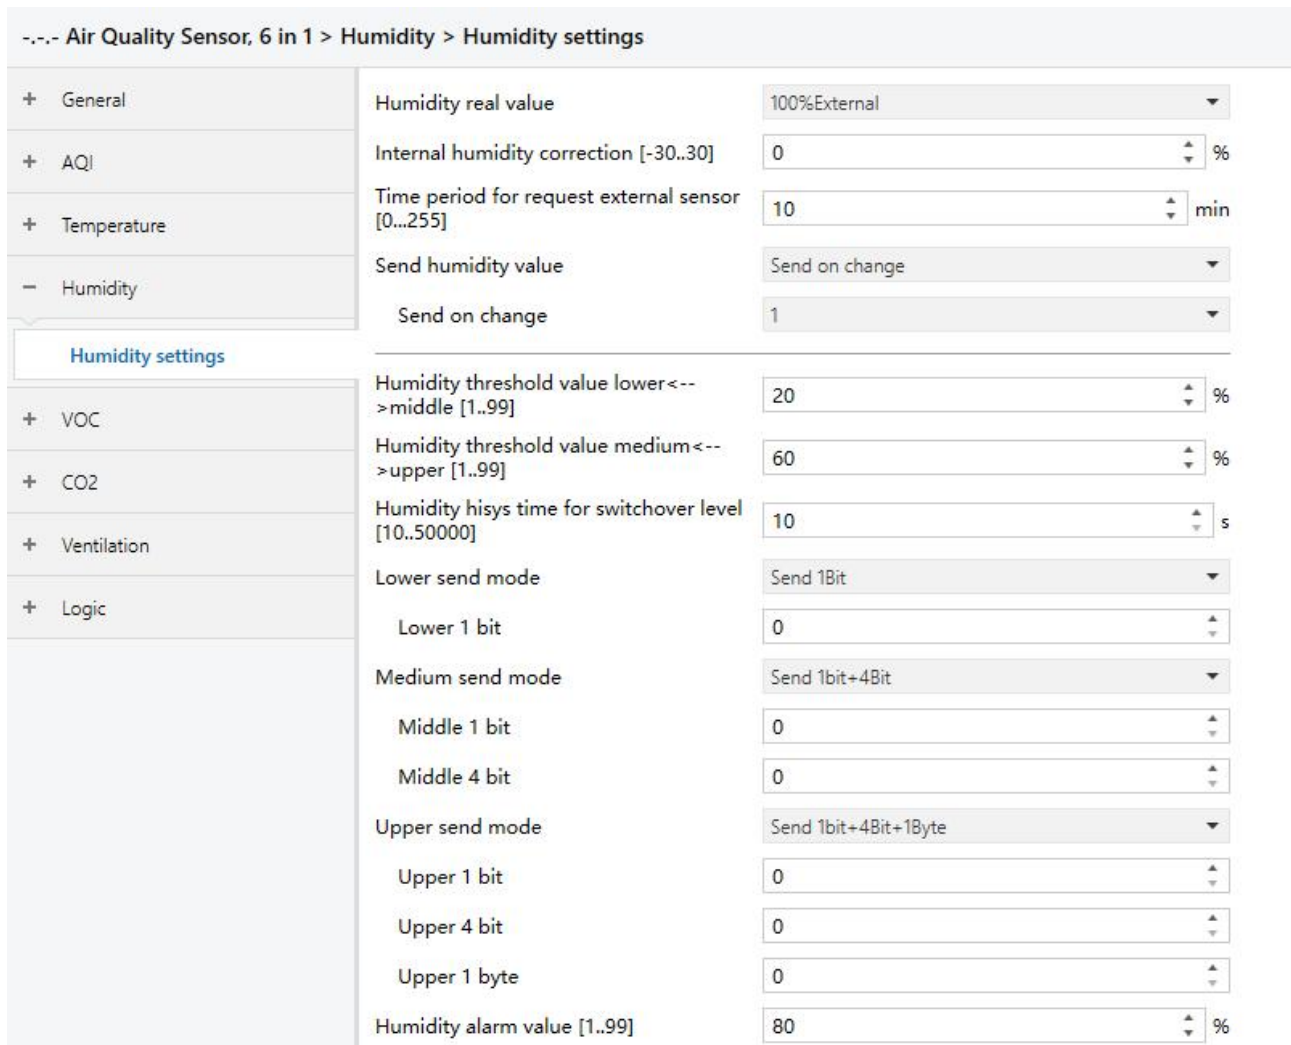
-.-.- Air Quality Sensor, 6 in 1 > Humidity > Humidity settings

+ General

+ AQI

+ Temperature

− Humidity

Humidity settings

+ VOC

+ CO2

+ Ventilation

+ Logic

| | | |
|---|---|---|
| Humidity real value | 100%External | |
| Internal humidity correction [-30..30] | 0 | % |
| Time period for request external sensor [0...255] | 10 | min |
| Send humidity value | Send on change | |
| Send on change | 1 | |
| Humidity threshold value lower<-->middle [1..99] | 20 | % |
| Humidity threshold value medium<-->upper [1..99] | 60 | % |
| Humidity hisys time for switchover level [10..50000] | 10 | s |
| Lower send mode | Send 1Bit | |
| Lower 1 bit | 0 | |
| Medium send mode | Send 1bit+4Bit | |
| Middle 1 bit | 0 | |
| Middle 4 bit | 0 | |
| Upper send mode | Send 1bit+4Bit+1Byte | |
| Upper 1 bit | 0 | |
| Upper 4 bit | 0 | |
| Upper 1 byte | 0 | |
| Humidity alarm value [1..99] | 80 | % |